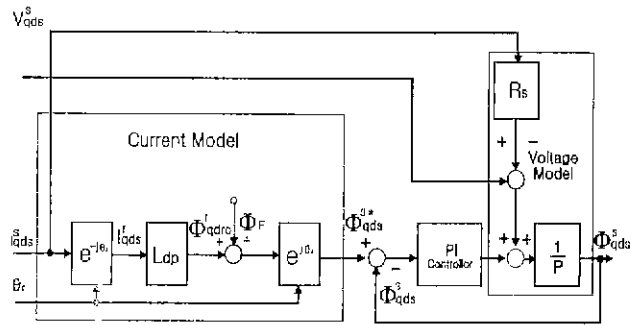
$V^s_{qds}$

Current Model

$R_s$

Voltage Model

$i^s_{qds}$

$e^{-j\theta_r}$

$i^r_{qds}$

$L_{dp}$

$\Phi^r_{qdro}$

$\Phi_F$

$e^{j\theta_r}$

$\Phi^{s*}_{qds}$

PI Controller

$\frac{1}{P}$

$\Phi^s_{qds}$

$\Phi^s_{qds}$

$\theta_r$

+

−

+

+

+

+

−

0